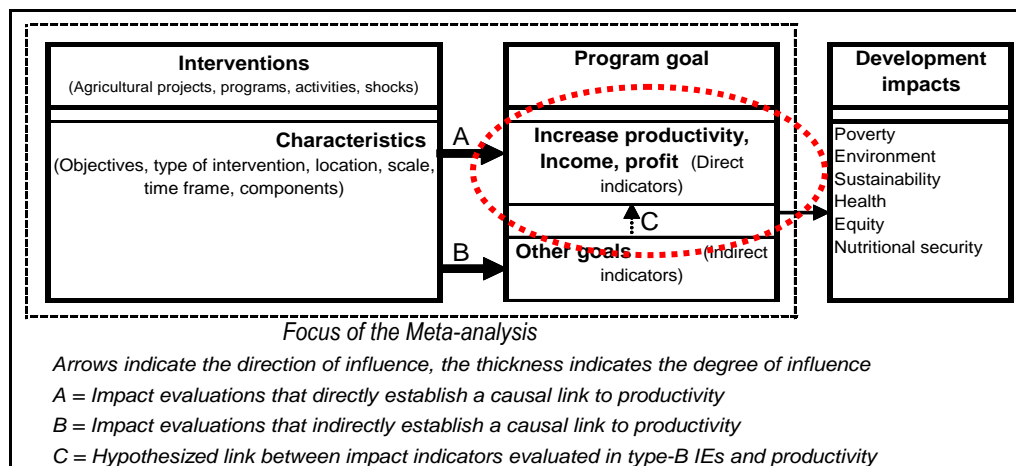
Interventions
(Agricultural projects, programs, activities, shocks)

Characteristics
(Objectives, type of intervention, location, scale, time frame, components)

A

B

Program goal

Increase productivity, Income, profit (Direct indicators)

C

Other goals (Indirect indicators)

Development impacts

Poverty
Environment
Sustainability
Health
Equity
Nutritional security

Focus of the Meta-analysis

Arrows indicate the direction of influence, the thickness indicates the degree of influence

A = Impact evaluations that directly establish a causal link to productivity

B = Impact evaluations that indirectly establish a causal link to productivity

C = Hypothesized link between impact indicators evaluated in type-B IEs and productivity